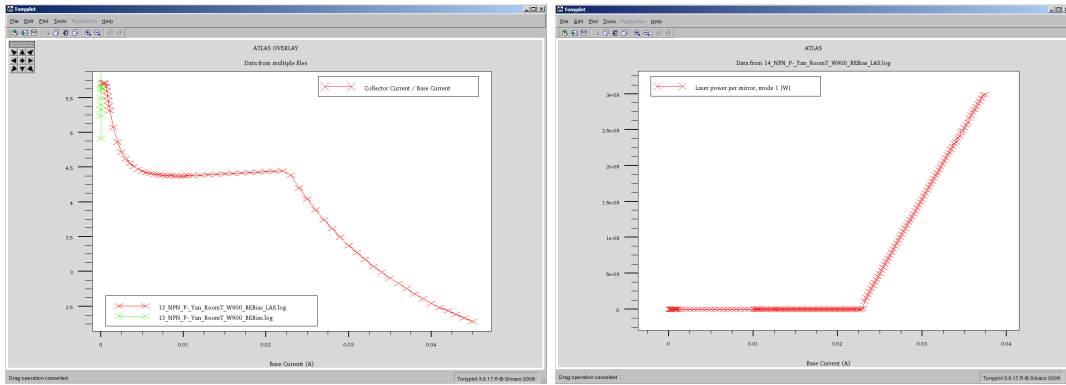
Tonyplot

File Edit Plot Tools Production Help

ATLAS OVERLAY

Data from multiple files

Collector Current / Base Current

5.5

5

4.5

4

3.5

3

2.5

0

0.01

0.02

0.03

0.04

13_NPN_P-_Yan_RoomT_W900_BEBias_LAS.log

13_NPN_P-_Yan_RoomT_W900_BEBias.log

Base Current (A)

Drag operation cancelled

Tonyplot 3.6.17.R © Silvaco 2008

Tonyplot

File Edit Plot Tools Production Help

ATLAS

Data from 14_NPN_P-_Yan_RoomT_W900_BEBias_LAS.log

Laser power per mirror, mode 1 (W)

3e-08

2.5e-08

2e-08

1.5e-08

1e-08

5e-09

0

0

0.01

0.02

0.03

0.04

Base Current (A)

Drag operation cancelled

Tonyplot 3.6.17.R © Silvaco 2008